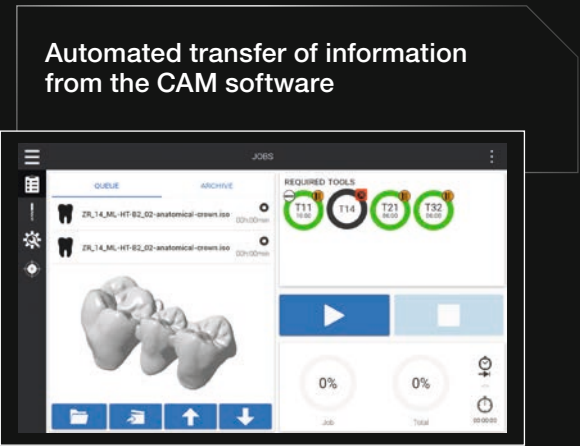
Automated transfer of information from the CAM software

JOBS

QUEUE

ARCHIVE

ZR_14_ML-HT-B2_02-anatomical-crown.iso

00h:00min

ZR_14_ML-HT-B2_02-anatomical-crown.iso

00h:00min

REQUIRED TOOLS

T11

10:00

T14

T21

06:00

T32

06:00

0%

Job

0%

Total

00:00:00